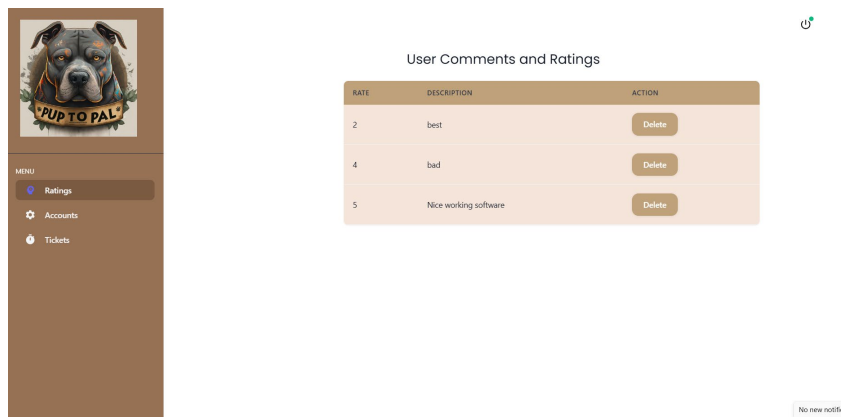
PUP TO PAL

MENU
Ratings
Accounts
Tickets

User Comments and Ratings

| RATE | DESCRIPTION | ACTION |
|---|---|---|
| 2 | best | Delete |
| 4 | bad | Delete |
| 5 | Nice working software | Delete |

No new notifi